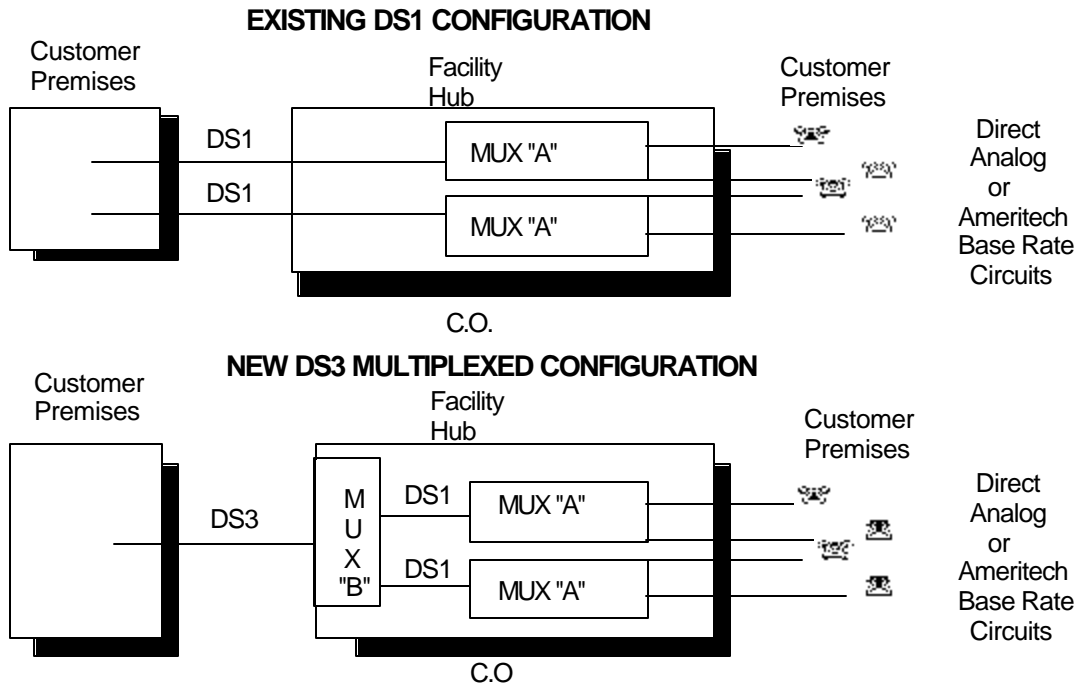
EXISTING DS1 CONFIGURATION

Customer Premises

Facility Hub

Customer Premises

DS1

MUX "A"

DS1

MUX "A"

Direct Analog or Ameritech Base Rate Circuits

C.O.

NEW DS3 MULTIPLEXED CONFIGURATION

Customer Premises

Facility Hub

Customer Premises

DS3

M U X "B"

DS1

MUX "A"

DS1

MUX "A"

Direct Analog or Ameritech Base Rate Circuits

C.O